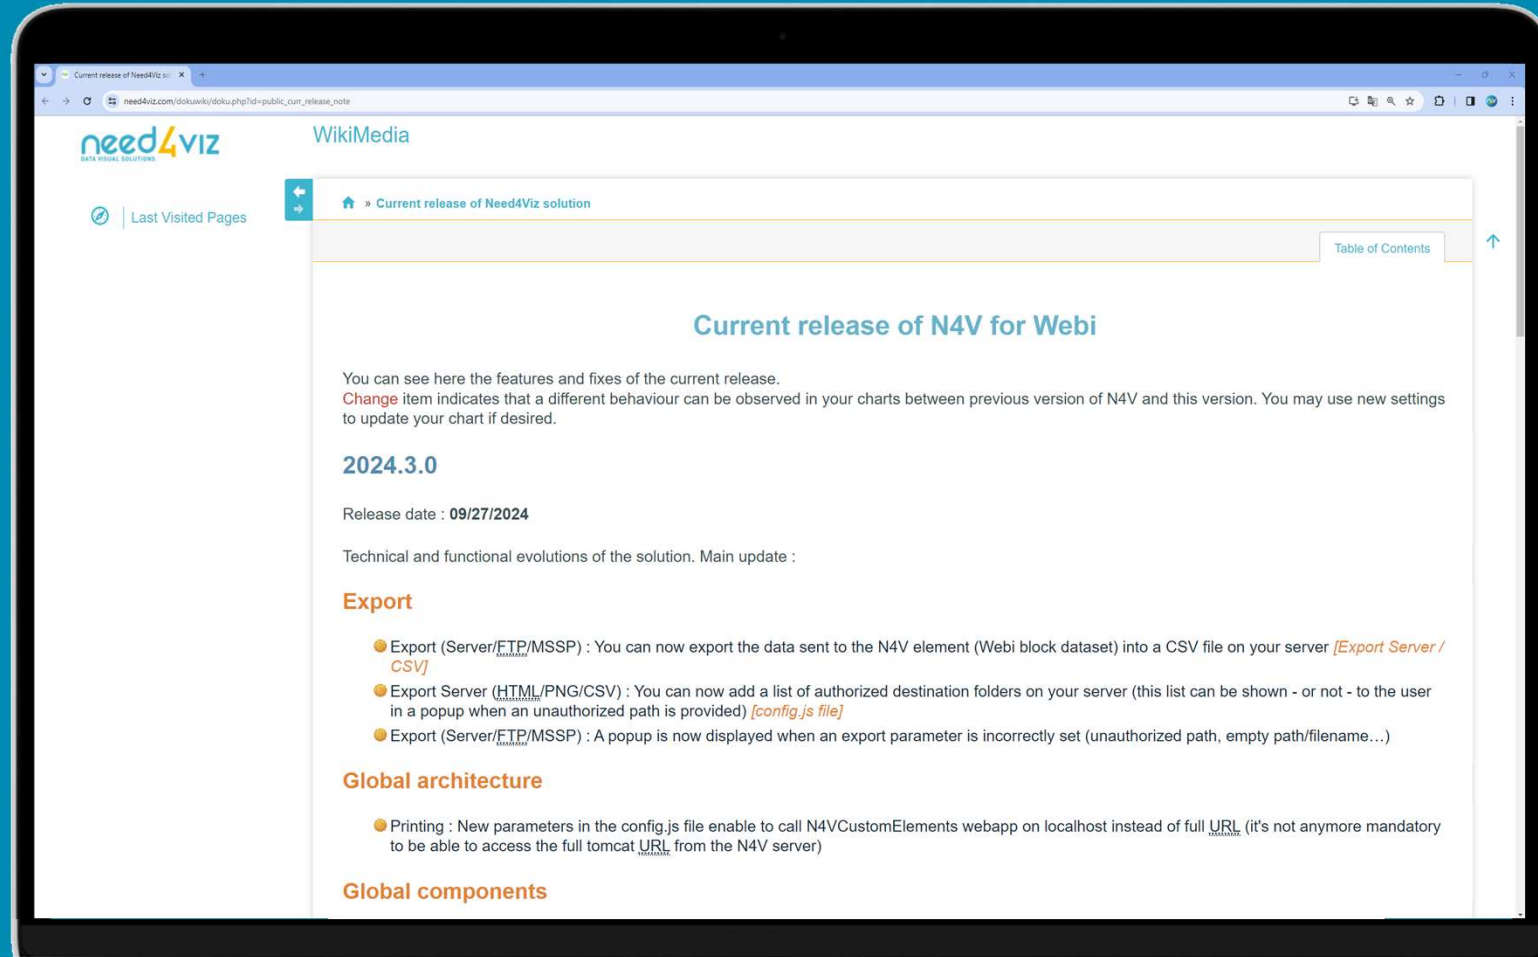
Current release of Need4Viz so ×

need4viz.com/dokuwiki/doku.php?id=public_curr_release_note

need4viz
DATA VISUAL SOLUTIONS

WikiMedia

Last Visited Pages

» Current release of Need4Viz solution

Table of Contents

Current release of N4V for Webi

You can see here the features and fixes of the current release.
Change item indicates that a different behaviour can be observed in your charts between previous version of N4V and this version. You may use new settings to update your chart if desired.

2024.3.0

Release date : **09/27/2024**

Technical and functional evolutions of the solution. Main update :

Export

- Export (Server/FTP/MSSP) : You can now export the data sent to the N4V element (Webi block dataset) into a CSV file on your server [Export Server / CSV]
- Export Server (HTML/PNG/CSV) : You can now add a list of authorized destination folders on your server (this list can be shown - or not - to the user in a popup when an unauthorized path is provided) [config.js file]
- Export (Server/FTP/MSSP) : A popup is now displayed when an export parameter is incorrectly set (unauthorized path, empty path/filename…)

Global architecture

- Printing : New parameters in the config.js file enable to call N4VCustomElements webapp on localhost instead of full URL (it's not anymore mandatory to be able to access the full tomcat URL from the N4V server)

Global components